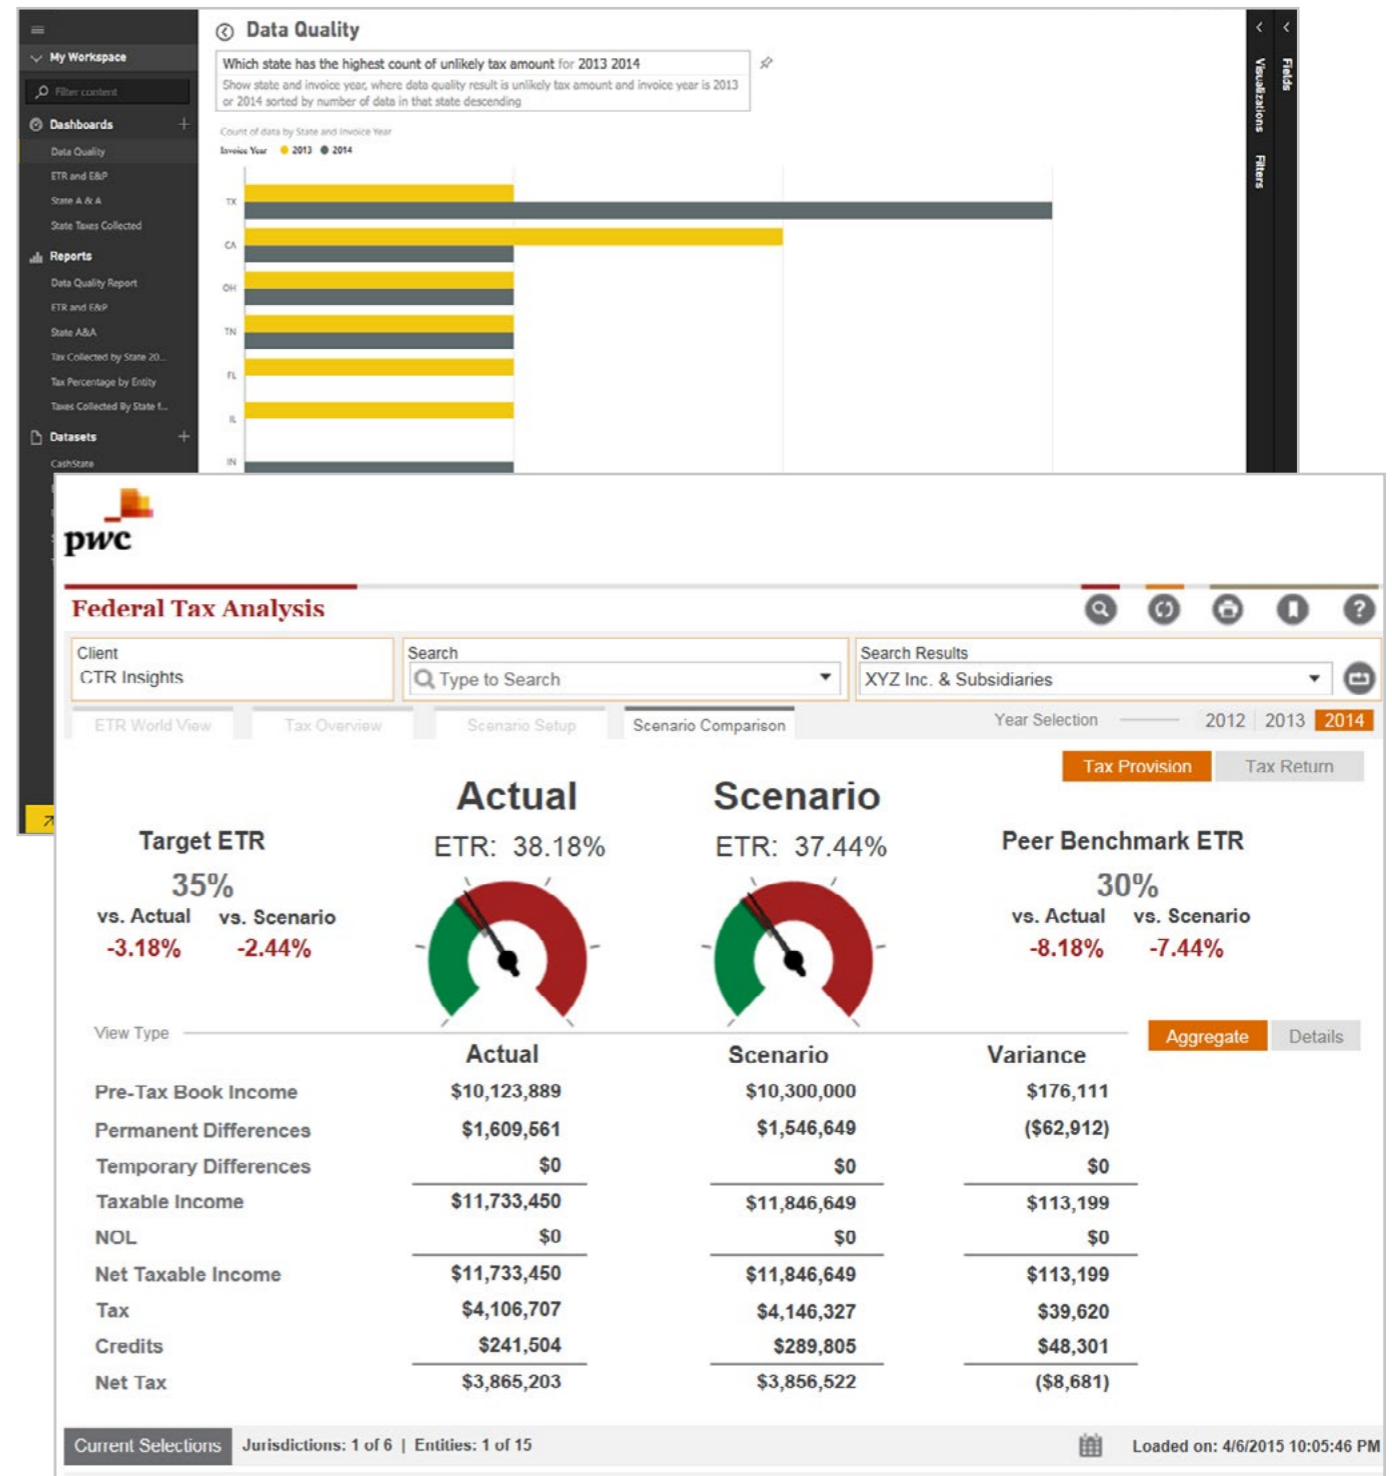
My Workspace

Filter content

Dashboards

Data Quality

ETR and E&P

State A & A

State Taxes Collected

Reports

Data Quality Report

ETR and E&P

State A&A

Tax Collected by State 20...

Tax Percentage by Entity

Taxes Collected By State f...

Datasets

CashState

Data Quality

Which state has the highest count of unlikely tax amount for 2013 2014

Show state and invoice year, where data quality result is unlikely tax amount and invoice year is 2013 or 2014 sorted by number of data in that state descending

Count of data by State and Invoice Year

Invoice Year ● 2013 ● 2014

TX

CA

OH

TN

FL

IL

IN

Visualizations

Filters

Fields

pwc

Federal Tax Analysis

Client
CTR Insights

Search
Type to Search

Search Results
XYZ Inc. & Subsidiaries

ETR World View | Tax Overview | Scenario Setup | Scenario Comparison

Year Selection 2012 2013 2014

Tax Provision | Tax Return

Target ETR
35%
vs. Actual -3.18%
vs. Scenario -2.44%

Actual
ETR: 38.18%

Scenario
ETR: 37.44%

Peer Benchmark ETR
30%
vs. Actual -8.18%
vs. Scenario -7.44%

View Type

Aggregate | Details

| | Actual | Scenario | Variance |
|---|---|---|---|
| Pre-Tax Book Income | $10,123,889 | $10,300,000 | $176,111 |
| Permanent Differences | $1,609,561 | $1,546,649 | ($62,912) |
| Temporary Differences | $0 | $0 | $0 |
| Taxable Income | $11,733,450 | $11,846,649 | $113,199 |
| NOL | $0 | $0 | $0 |
| Net Taxable Income | $11,733,450 | $11,846,649 | $113,199 |
| Tax | $4,106,707 | $4,146,327 | $39,620 |
| Credits | $241,504 | $289,805 | $48,301 |
| Net Tax | $3,865,203 | $3,856,522 | ($8,681) |

Current Selections | Jurisdictions: 1 of 6 | Entities: 1 of 15

Loaded on: 4/6/2015 10:05:46 PM